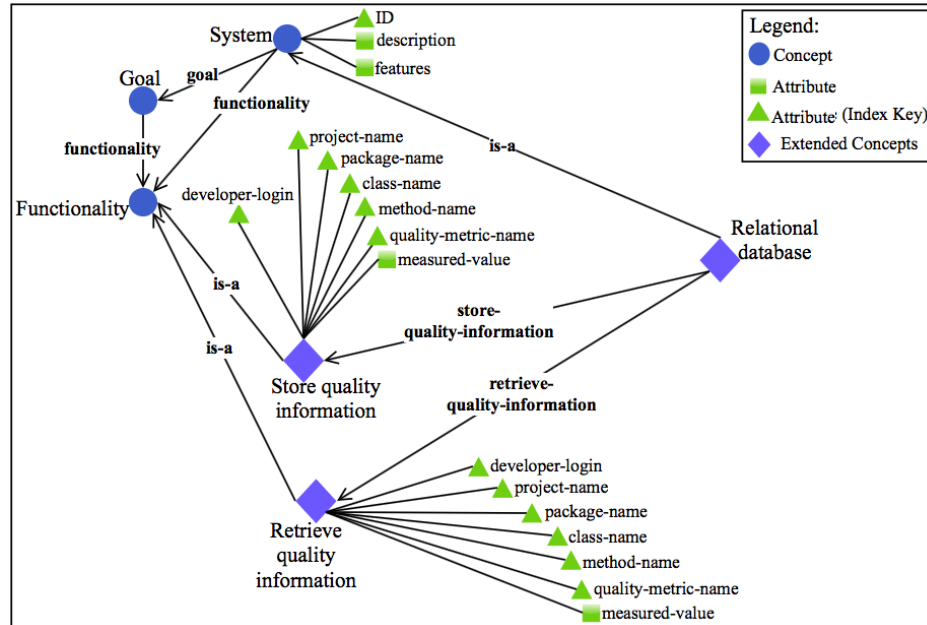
Legend:
Concept
Attribute
Attribute (Index Key)
Extended Concepts

System
ID
description
features

Goal
goal
functionality
functionality
Functionality

project-name
package-name
class-name
method-name
quality-metric-name
measured-value
developer-login

is-a
Relational database

is-a
store-quality-information
Store quality information

is-a
retrieve-quality-information

developer-login
project-name
package-name
class-name
method-name
quality-metric-name
measured-value
Retrieve quality information